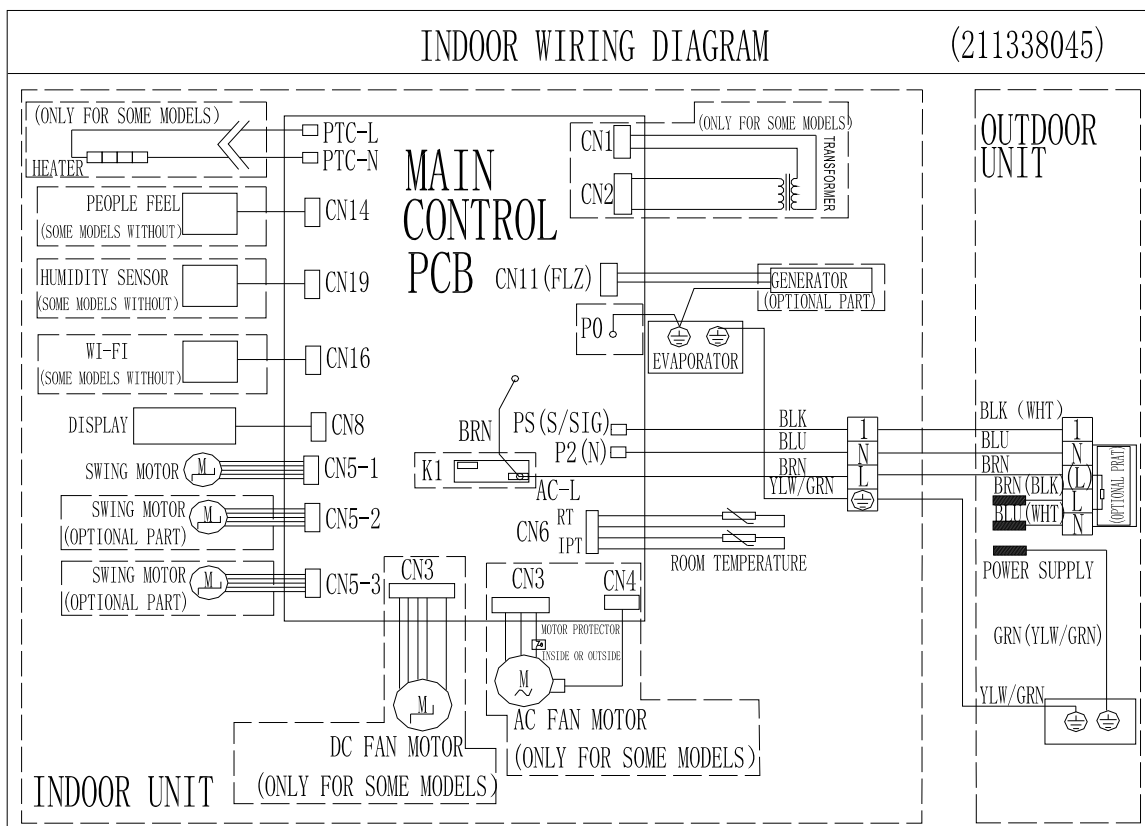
INDOOR WIRING DIAGRAM (211338045)

(ONLY FOR SOME MODELS)
HEATER
PTC-L
PTC-N
MAIN CONTROL PCB
CN1
CN2
(ONLY FOR SOME MODELS)
TRANSFORMER
OUTDOOR UNIT
PEOPLE FEEL (SOME MODELS WITHOUT)
CN14
HUMIDITY SENSOR (SOME MODELS WITHOUT)
CN19
CN11 (FLZ)
GENERATOR (OPTIONAL PART)
P0
EVAPORATOR
WI-FI (SOME MODELS WITHOUT)
CN16
DISPLAY
CN8
BRN
PS (S/SIG)
P2 (N)
BLK
BLU
BRN
YLW/GRN
1
N
L
BLK (WHT)
BLU
BRN
1
N
(L)
L
N
BRN (BLK)
BLU (WHT)
(OPTIONAL PRAT)
SWING MOTOR
M
CN5-1
K1
AC-L
SWING MOTOR (OPTIONAL PART)
CN5-2
CN6
RT
IPT
ROOM TEMPERATURE
POWER SUPPLY
SWING MOTOR (OPTIONAL PART)
CN5-3
CN3
CN3
CN4
MOTOR PROTECTOR INSIDE OR OUTSIDE
GRN (YLW/GRN)
YLW/GRN
M
AC FAN MOTOR (ONLY FOR SOME MODELS)
DC FAN MOTOR (ONLY FOR SOME MODELS)
INDOOR UNIT